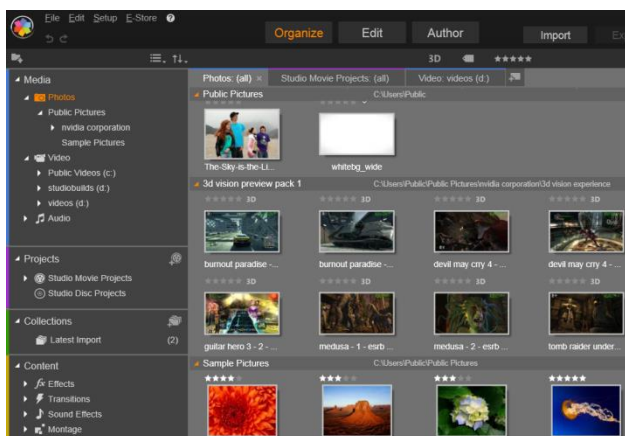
File Edit Setup E-Store

Organize Edit Author Import

3D

Media
Photos
Public Pictures
nvidia corporation
Sample Pictures
Video
Public Videos (c:)
studiobuilds (d:)
videos (d:)
Audio

Projects
Studio Movie Projects
Studio Disc Projects

Collections
Latest Import (2)

Content
Effects
Transitions
Sound Effects
Montage

Photos: (all) × Studio Movie Projects: (all) Video: videos (d:)

Public Pictures C:\Users\Public
The-Sky-is-the-Li... whitebg_wide

3d vision preview pack 1 C:\Users\Public\Public Pictures\nvidia corporation\3d vision experience
3D 3D 3D 3D
burnout paradise -... burnout paradise -... devil may cry 4 -... devil may cry 4 -
3D 3D 3D
guitar hero 3 - 2 -... medusa - 1 - esrb ... medusa - 2 - esrb ... tomb raider under...

Sample Pictures C:\Users\Public\Public Pictures